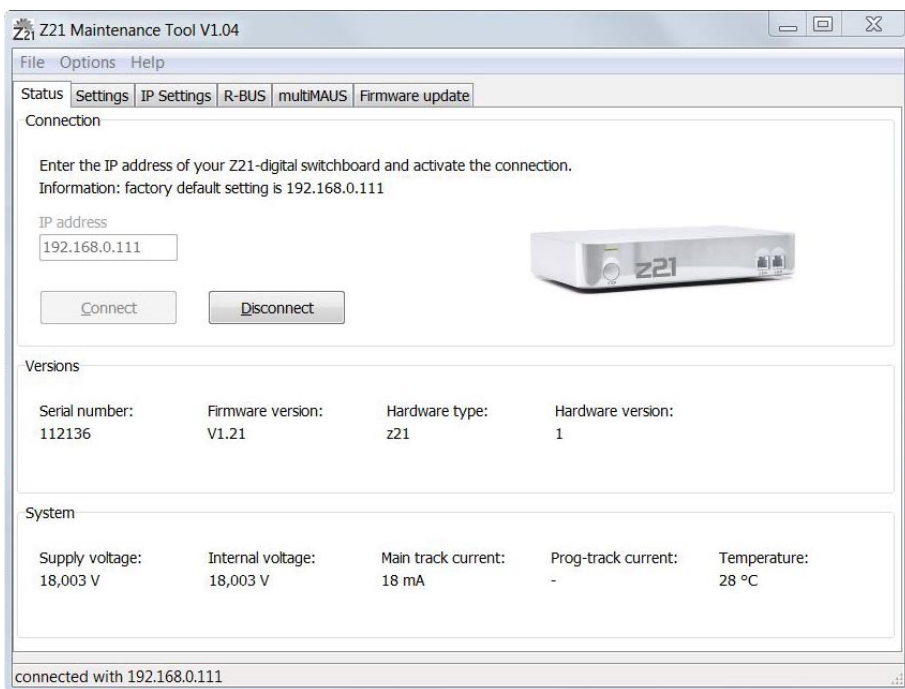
Z21 Maintenance Tool V1.04

File Options Help

Status | Settings | IP Settings | R-BUS | multiMAUS | Firmware update

Connection

Enter the IP address of your Z21-digital switchboard and activate the connection.
Information: factory default setting is 192.168.0.111

IP address
192.168.0.111

Connect    Disconnect

z21

Versions

| Serial number: | Firmware version: | Hardware type: | Hardware version: |
|---|---|---|---|
| 112136 | V1.21 | z21 | 1 |

System

| Supply voltage: | Internal voltage: | Main track current: | Prog-track current: | Temperature: |
|---|---|---|---|---|
| 18,003 V | 18,003 V | 18 mA | - | 28 °C |

connected with 192.168.0.111